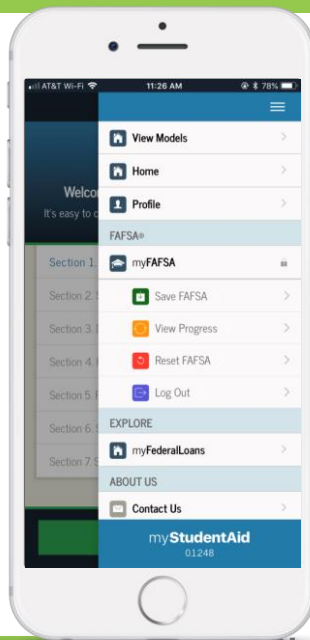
AT&T Wi-Fi 11:26 AM 78%

View Models

Home

Profile

FAFSA®

myFAFSA

Save FAFSA

View Progress

Reset FAFSA

Log Out

EXPLORE

myFederalLoans

ABOUT US

Contact Us

myStudentAid

0.1.248

Welco

It's easy to c

Section 1.

Section 2. S

Section 3. I

Section 4. (

Section 5. I

Section 6. S

Section 7. S